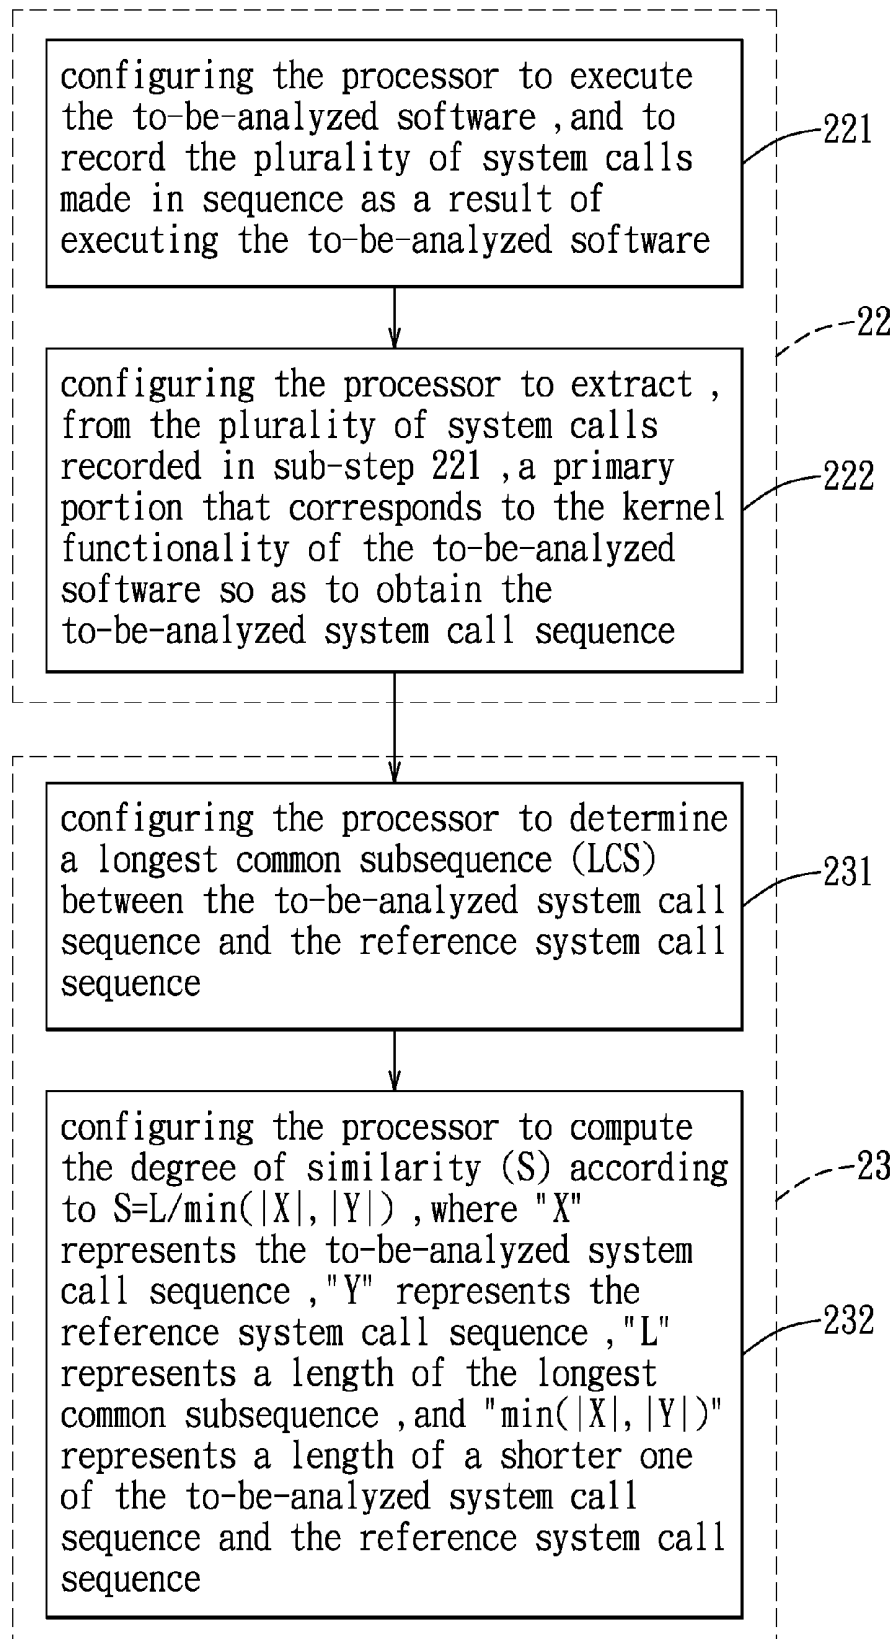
configuring the processor to execute the to-be-analyzed software ,and to record the plurality of system calls made in sequence as a result of executing the to-be-analyzed software

221

22

configuring the processor to extract , from the plurality of system calls recorded in sub-step 221 ,a primary portion that corresponds to the kernel functionality of the to-be-analyzed software so as to obtain the to-be-analyzed system call sequence

222

configuring the processor to determine a longest common subsequence (LCS) between the to-be-analyzed system call sequence and the reference system call sequence

231

configuring the processor to compute the degree of similarity (S) according to $S=L/\min(|X|,|Y|)$ ,where "X" represents the to-be-analyzed system call sequence ,"Y" represents the reference system call sequence ,"L" represents a length of the longest common subsequence ,and "$\min(|X|,|Y|)$" represents a length of a shorter one of the to-be-analyzed system call sequence and the reference system call sequence

23

232